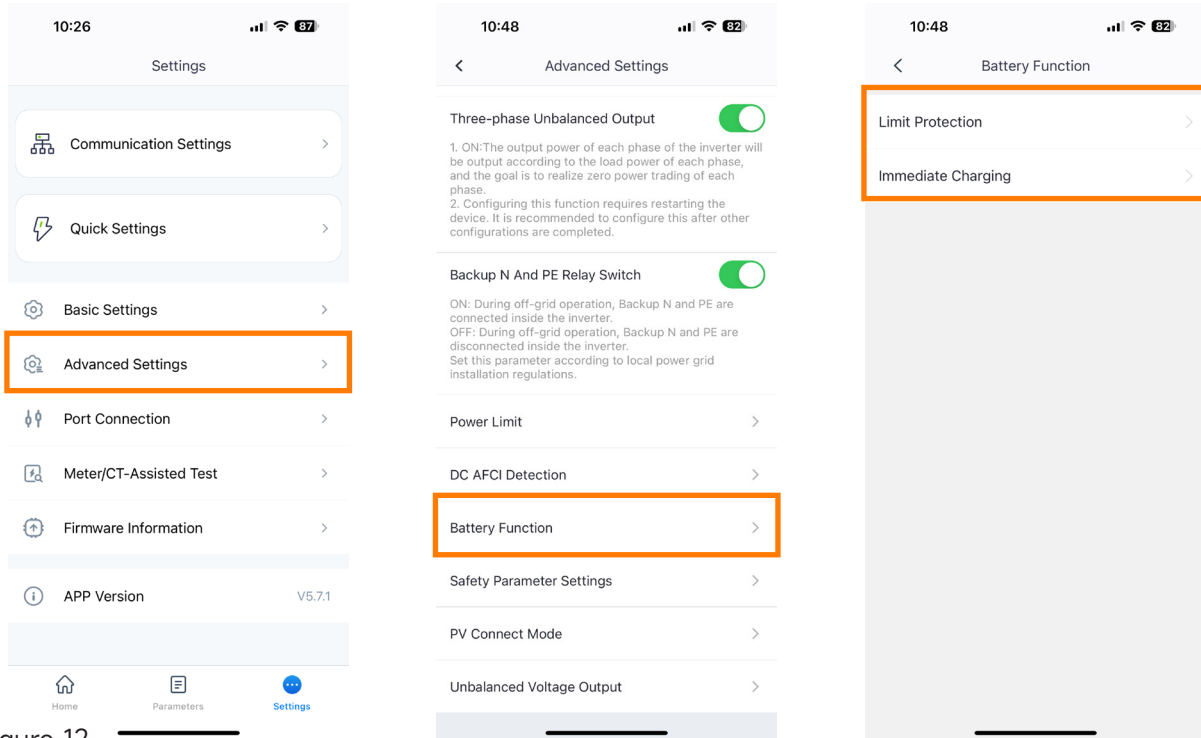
10:26
87

Settings

Communication Settings

Quick Settings

Basic Settings

Advanced Settings

Port Connection

Meter/CT-Assisted Test

Firmware Information

APP Version V5.7.1

Home Parameters Settings

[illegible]gure 12

10:48
82

Advanced Settings

Three-phase Unbalanced Output

1. ON:The output power of each phase of the inverter will be output according to the load power of each phase, and the goal is to realize zero power trading of each phase.
2. Configuring this function requires restarting the device. It is recommended to configure this after other configurations are completed.

Backup N And PE Relay Switch

ON: During off-grid operation, Backup N and PE are connected inside the inverter.
OFF: During off-grid operation, Backup N and PE are disconnected inside the inverter.
Set this parameter according to local power grid installation regulations.

Power Limit

DC AFCI Detection

Battery Function

Safety Parameter Settings

PV Connect Mode

Unbalanced Voltage Output

10:48
82

Battery Function

Limit Protection

Immediate Charging